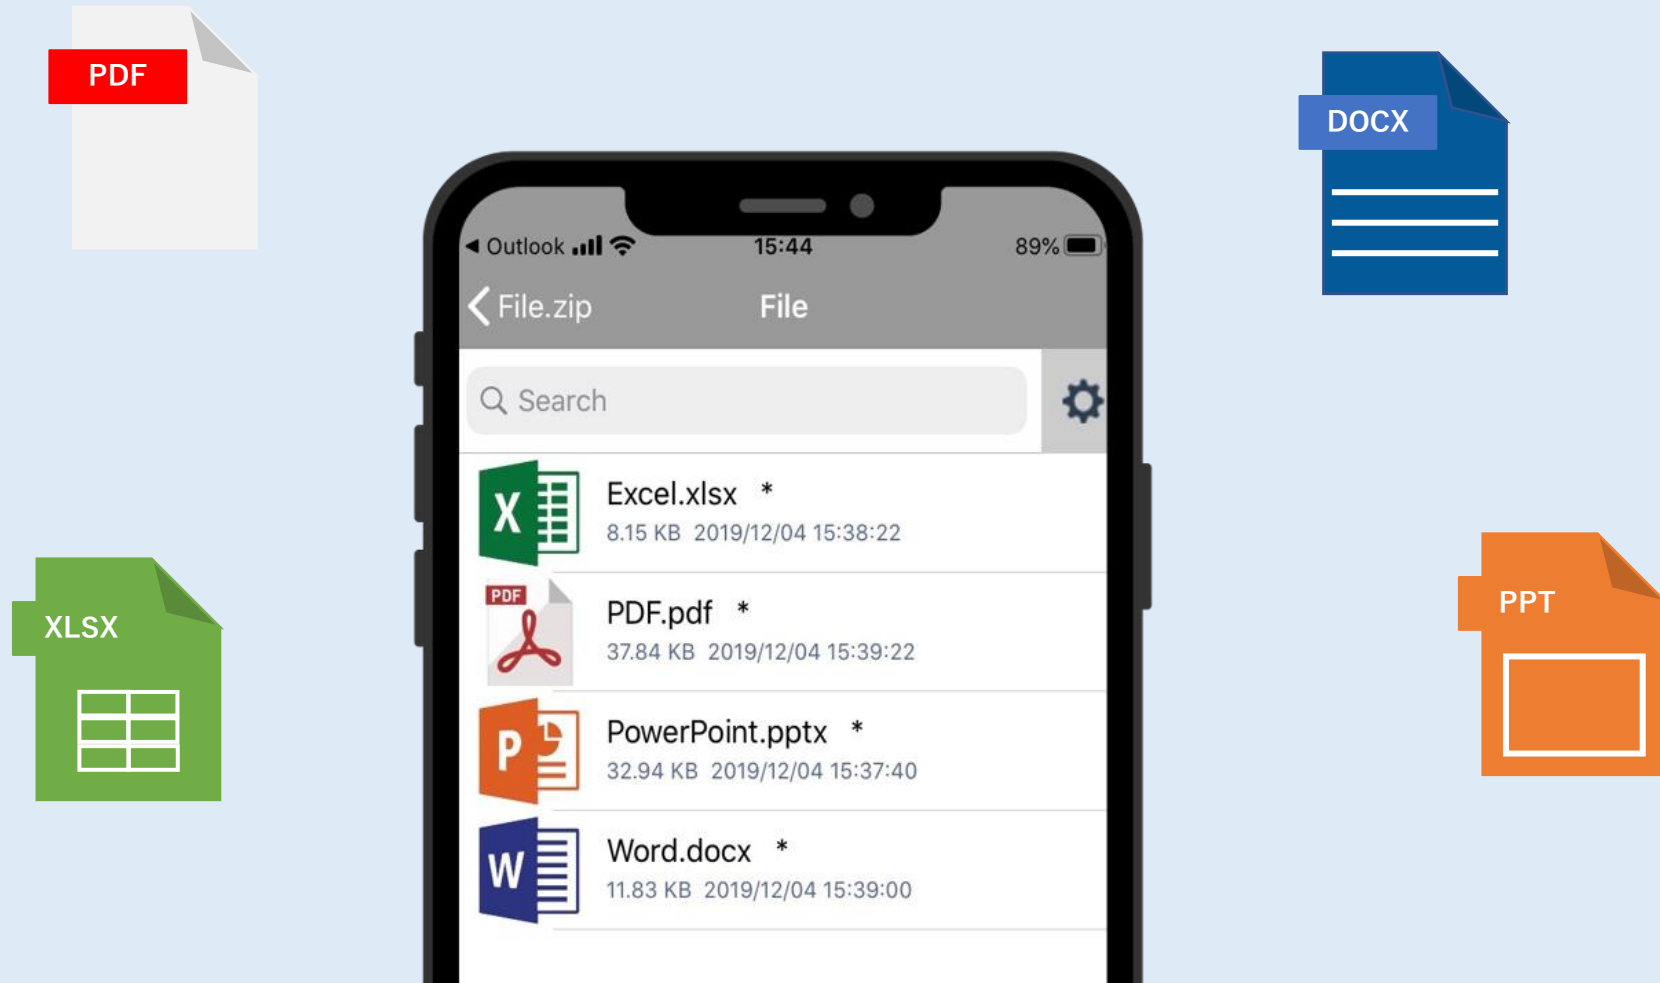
PDF

DOCX

◀ Outlook 15:44 89%

File.zip File

Search

X Excel.xlsx *
8.15 KB 2019/12/04 15:38:22

PDF PDF.pdf *
37.84 KB 2019/12/04 15:39:22

P PowerPoint.pptx *
32.94 KB 2019/12/04 15:37:40

W Word.docx *
11.83 KB 2019/12/04 15:39:00

XLSX

PPT